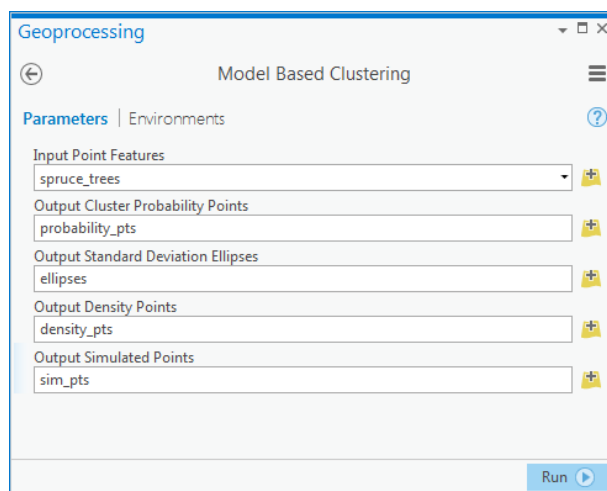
Geoprocessing

Model Based Clustering

Parameters | Environments

Input Point Features
spruce_trees

Output Cluster Probability Points
probability_pts

Output Standard Deviation Ellipses
ellipses

Output Density Points
density_pts

Output Simulated Points
sim_pts

Run